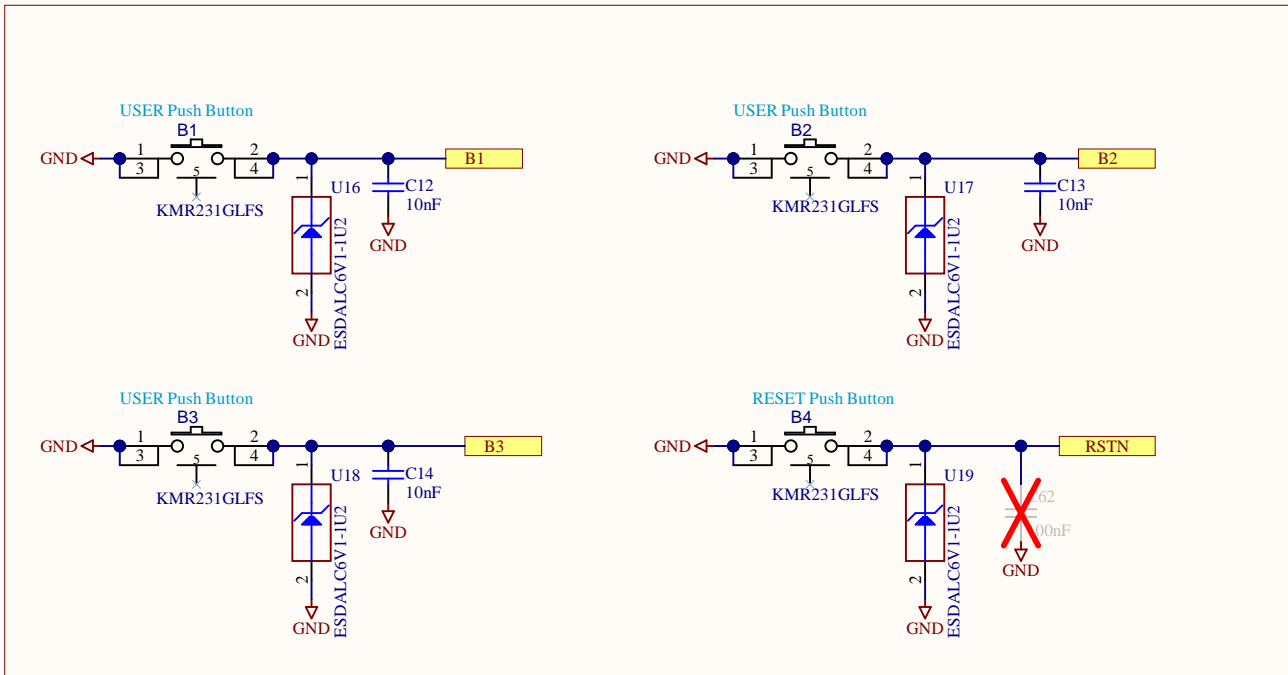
USER Push Button
B1
GND
1
3
5
2
4
B1
KMR231GLFS
U16
1
2
ESDALC6V1-1U2
GND
C12
10nF
GND

USER Push Button
B2
GND
1
3
5
2
4
B2
KMR231GLFS
U17
1
2
ESDALC6V1-1U2
GND
C13
10nF
GND

USER Push Button
B3
GND
1
3
5
2
4
B3
KMR231GLFS
U18
1
2
ESDALC6V1-1U2
GND
C14
10nF
GND

RESET Push Button
B4
GND
1
3
5
2
4
RSTN
KMR231GLFS
U19
1
2
ESDALC6V1-1U2
GND
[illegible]62
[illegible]00nF
GND